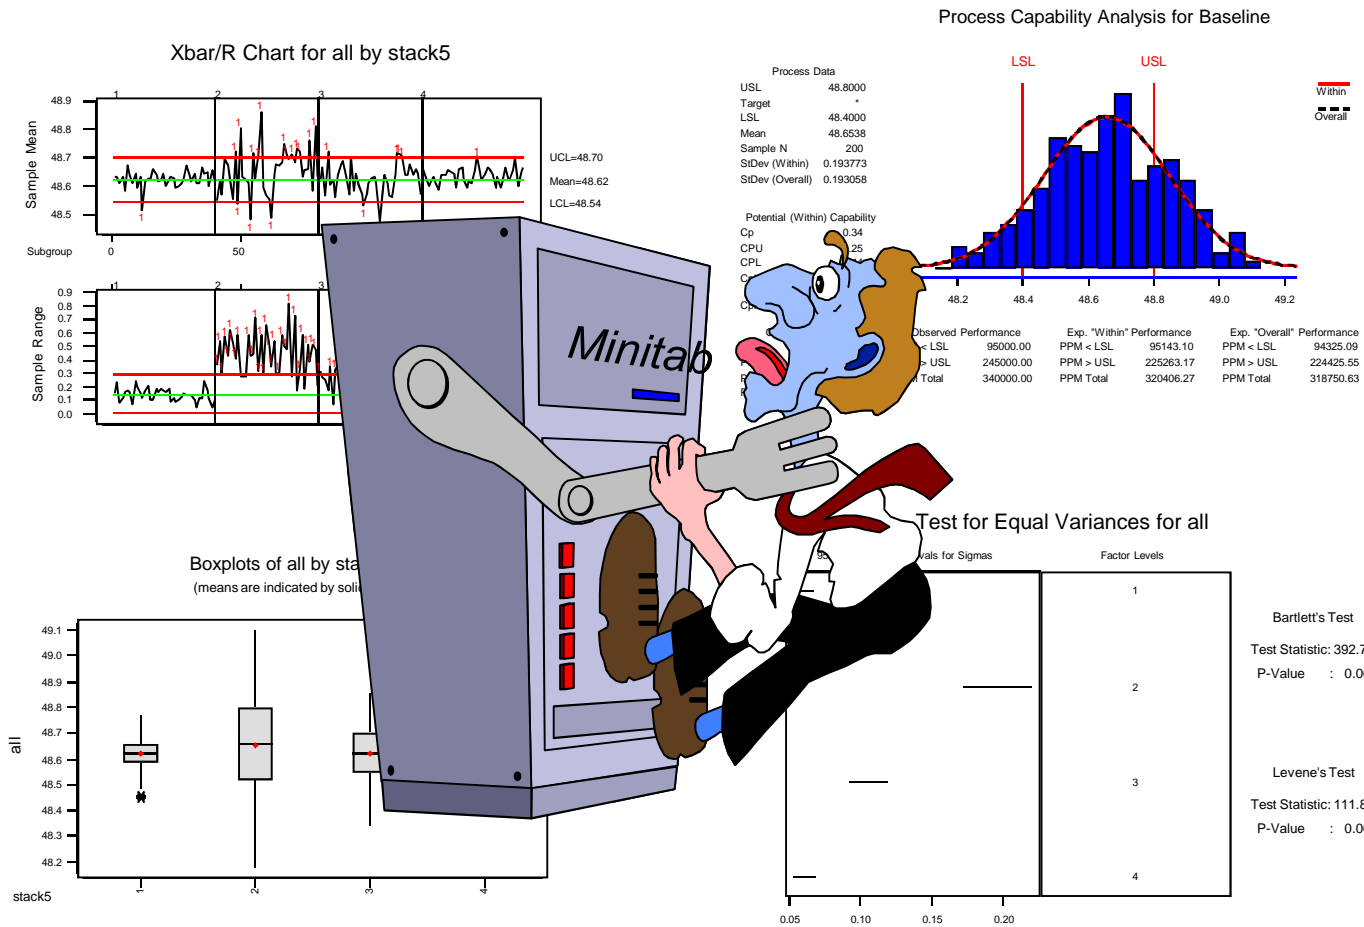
Xbar/R Chart for all by stack5

Sample Mean

48.9
48.8
48.7
48.6
48.5

1 2 3 4

UCL=48.70
Mean=48.62
LCL=48.54

Subgroup 0 50

Sample Range

0.9
0.8
0.7
0.6
0.5
0.4
0.3
0.2
0.1
0.0

Process Capability Analysis for Baseline

LSL USL

Within
Overall

Process Data
USL 48.8000
Target *
LSL 48.4000
Mean 48.6538
Sample N 200
StDev (Within) 0.193773
StDev (Overall) 0.193058

Potential (Within) Capability
Cp 0.34
CPU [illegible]25
CPL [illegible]
C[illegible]

Cp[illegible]

48.2 48.4 48.6 48.8 49.0 49.2

Observed Performance
< LSL 95000.00
> USL 245000.00
l Total 340000.00

Exp. "Within" Performance
PPM < LSL 95143.10
PPM > USL 225263.17
PPM Total 320406.27

Exp. "Overall" Performance
PPM < LSL 94325.09
PPM > USL 224425.55
PPM Total 318750.63

Minitab

Boxplots of all by sta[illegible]
(means are indicated by soli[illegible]

all

49.1
49.0
48.9
48.8
48.7
48.6
48.5
48.4
48.3
48.2

stack5 1 2 3 4

Test for Equal Variances for all

95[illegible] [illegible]vals for Sigmas

Factor Levels

1
2
3
4

0.05 0.10 0.15 0.20

Bartlett's Test

Test Statistic: 392.7
P-Value : 0.0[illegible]

Levene's Test

Test Statistic: 111.8
P-Value : 0.0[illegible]